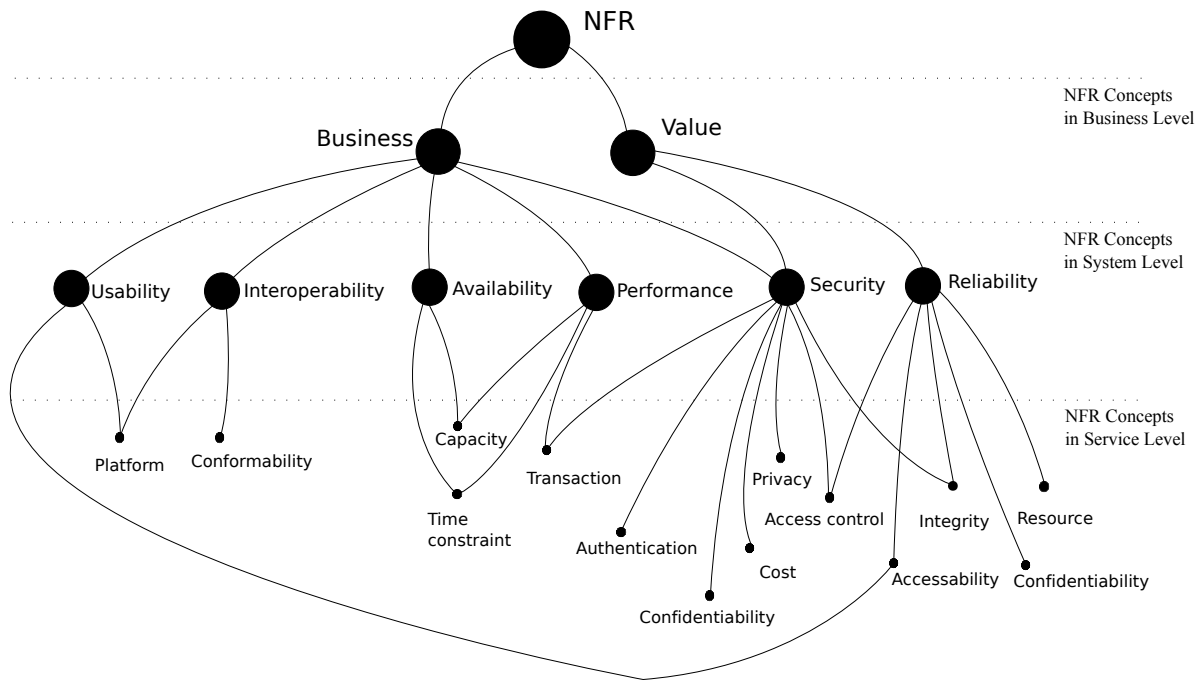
NFR

NFR Concepts in Business Level

Business

Value

NFR Concepts in System Level

Usability

Interoperability

Availability

Performance

Security

Reliability

NFR Concepts in Service Level

Platform

Conformability

Capacity

Transaction

Privacy

Time constraint

Access control

Integrity

Resource

Authentication

Cost

Accessability

Confidentiability

Confidentiability